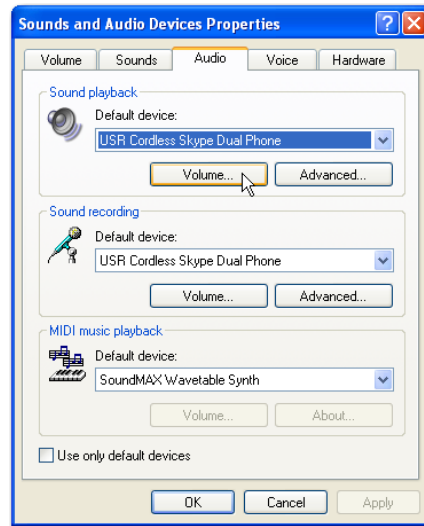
Sounds and Audio Devices Properties

Volume | Sounds | Audio | Voice | Hardware

Sound playback
Default device:
USR Cordless Skype Dual Phone
Volume... Advanced...

Sound recording
Default device:
USR Cordless Skype Dual Phone
Volume... Advanced...

MIDI music playback
Default device:
SoundMAX Wavetable Synth
Volume... About...

Use only default devices

OK Cancel Apply